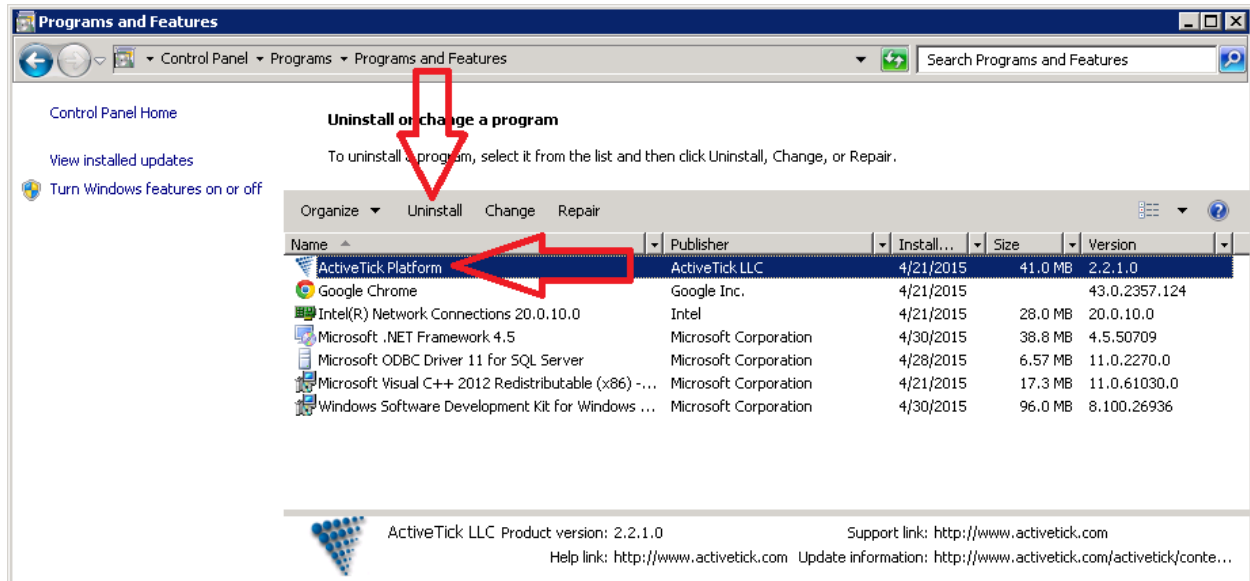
Programs and Features

Control Panel ▸ Programs ▸ Programs and Features

Search Programs and Features

Control Panel Home

View installed updates

Turn Windows features on or off

Uninstall or change a program

To uninstall a program, select it from the list and then click Uninstall, Change, or Repair.

Organize ▾ Uninstall Change Repair

| Name | Publisher | Install... | Size | Version |
|---|---|---|---|---|
| ActiveTick Platform | ActiveTick LLC | 4/21/2015 | 41.0 MB | 2.2.1.0 |
| Google Chrome | Google Inc. | 4/21/2015 | | 43.0.2357.124 |
| Intel(R) Network Connections 20.0.10.0 | Intel | 4/21/2015 | 28.0 MB | 20.0.10.0 |
| Microsoft .NET Framework 4.5 | Microsoft Corporation | 4/30/2015 | 38.8 MB | 4.5.50709 |
| Microsoft ODBC Driver 11 for SQL Server | Microsoft Corporation | 4/28/2015 | 6.57 MB | 11.0.2270.0 |
| Microsoft Visual C++ 2012 Redistributable (x86) -... | Microsoft Corporation | 4/21/2015 | 17.3 MB | 11.0.61030.0 |
| Windows Software Development Kit for Windows ... | Microsoft Corporation | 4/30/2015 | 96.0 MB | 8.100.26936 |

ActiveTick LLC Product version: 2.2.1.0 Support link: http://www.activetick.com
Help link: http://www.activetick.com Update information: http://www.activetick.com/activetick/conte...